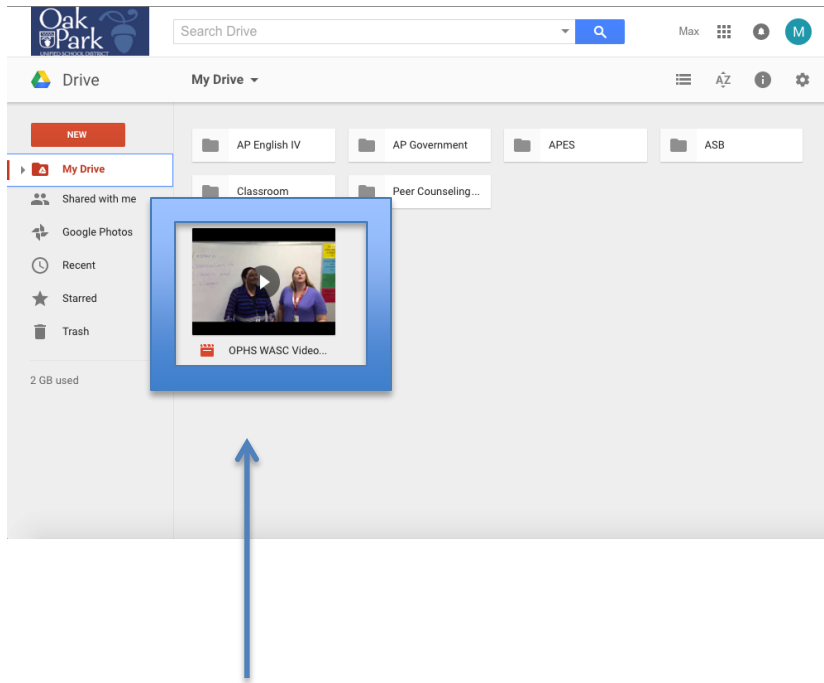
Oak Park
UNIFIED SCHOOL DISTRICT

Search Drive

Max

M

Drive

My Drive

NEW

My Drive

Shared with me

Google Photos

Recent

Starred

Trash

2 GB used

AP English IV

AP Government

APES

ASB

Classroom

Peer Counseling...

OPHS WASC Video...